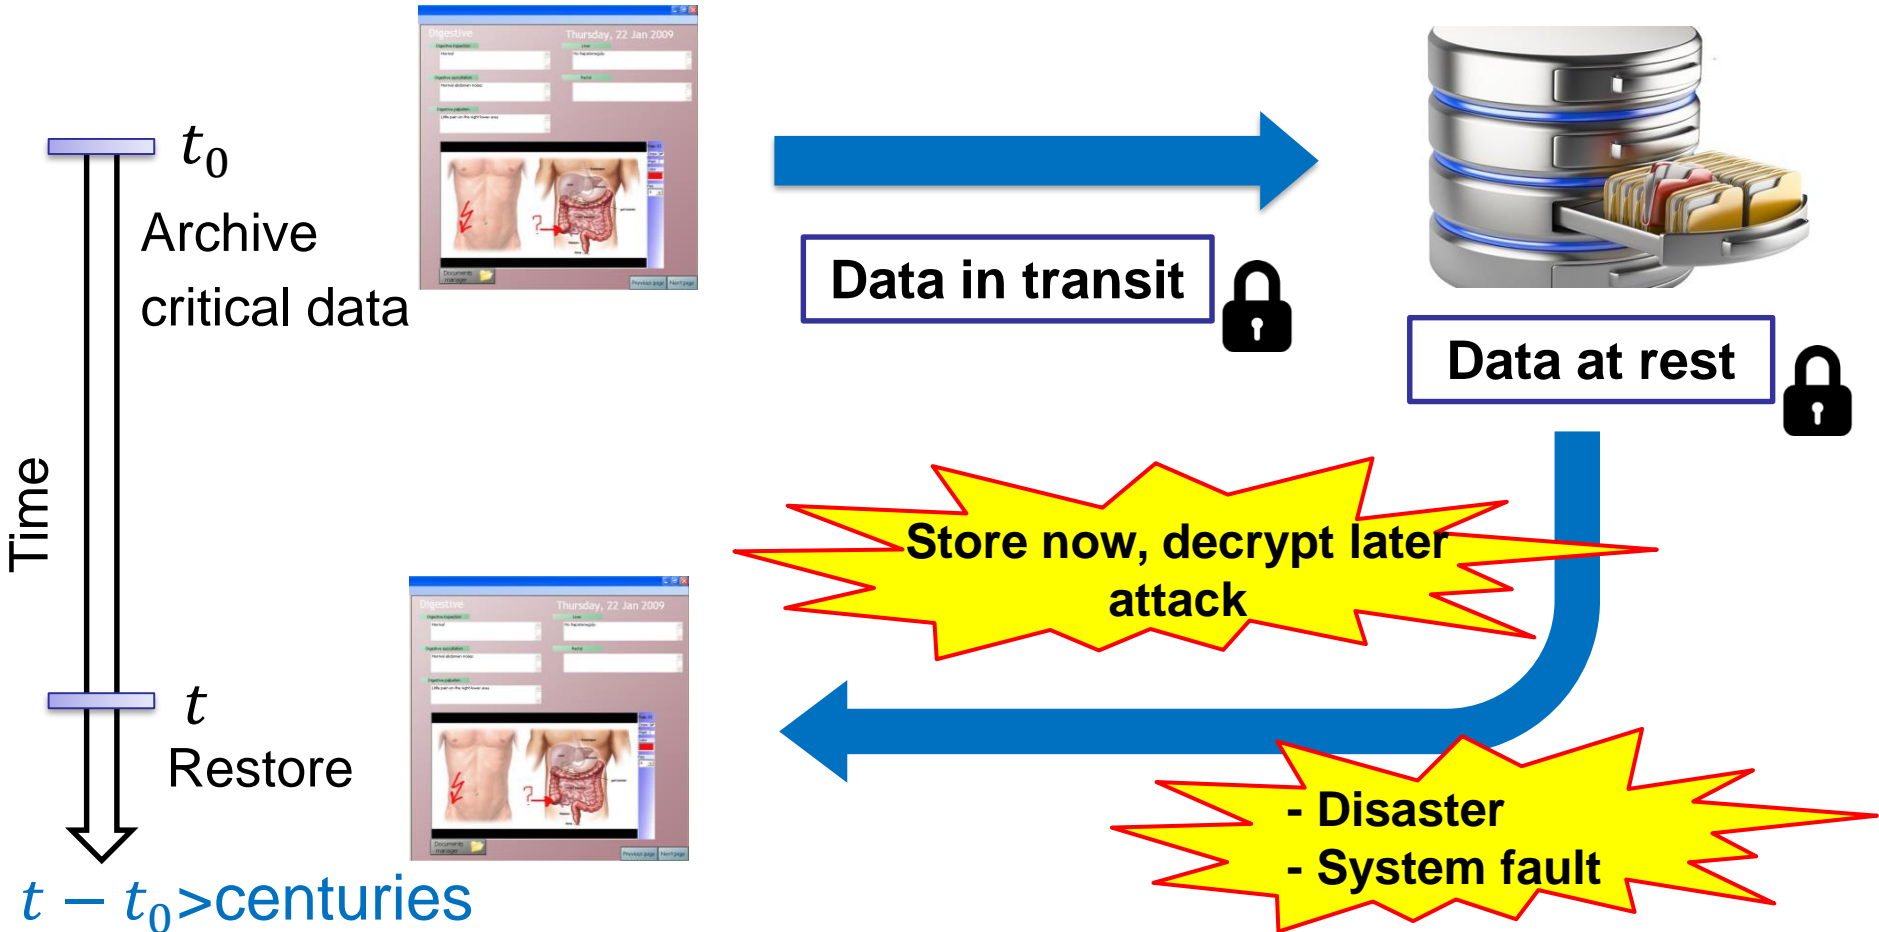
$t_0$

Archive critical data

Digestive

Thursday, 22 Jan 2009

Data in transit

Data at rest

Time

Store now, decrypt later attack

$t$

Restore

Digestive

Thursday, 22 Jan 2009

- Disaster
- System fault

$t - t_0$>centuries